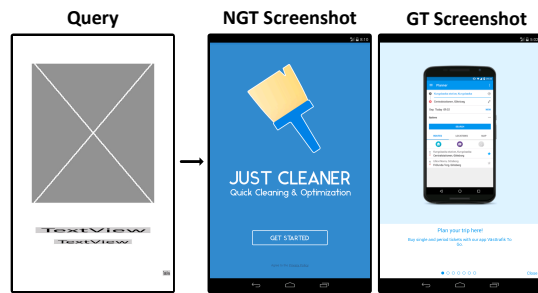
Query

TextView
TextView

NGT Screenshot

JUST CLEANER
Quick Cleaning & Optimization

GET STARTED

GT Screenshot

Planner

Plan your trip here!

Buy single and period tickets with our app. Wish trip To Go.

Close